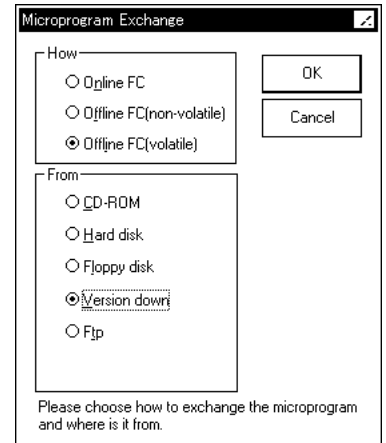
Microprogram Exchange

How
Online FC
Offline FC(non-volatile)
Offline FC(volatile)

OK
Cancel

From
CD-ROM
Hard disk
Floppy disk
Version down
Ftp

Please choose how to exchange the microprogram and where is it from.